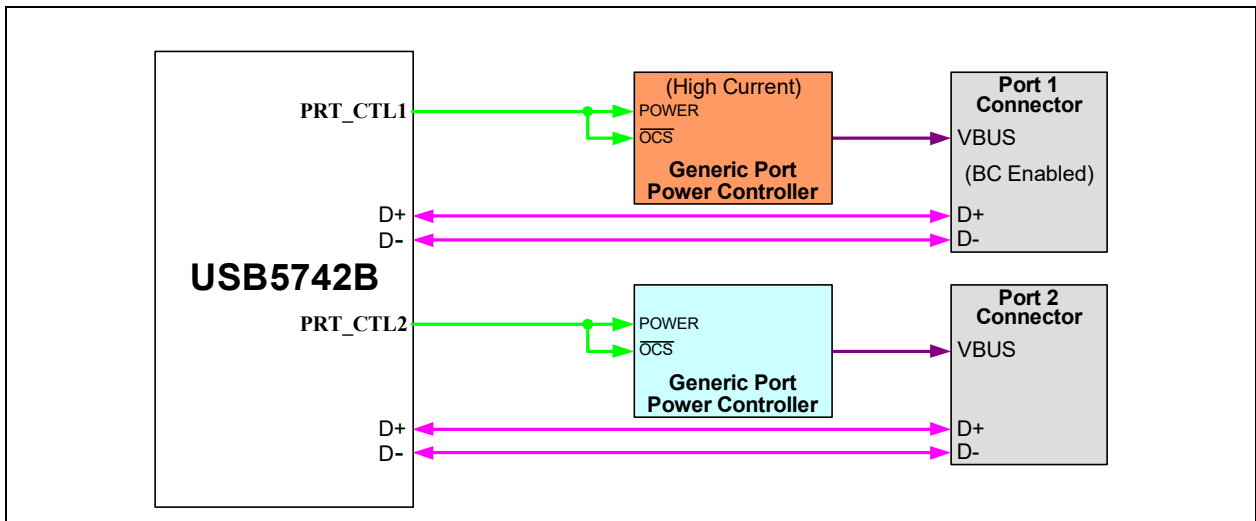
USB5742B

PRT_CTL1

D+
D-

PRT_CTL2

D+
D-

(High Current)
POWER
$\overline{OCS}$
Generic Port Power Controller

POWER
$\overline{OCS}$
Generic Port Power Controller

Port 1 Connector
VBUS
(BC Enabled)
D+
D-

Port 2 Connector
VBUS
D+
D-